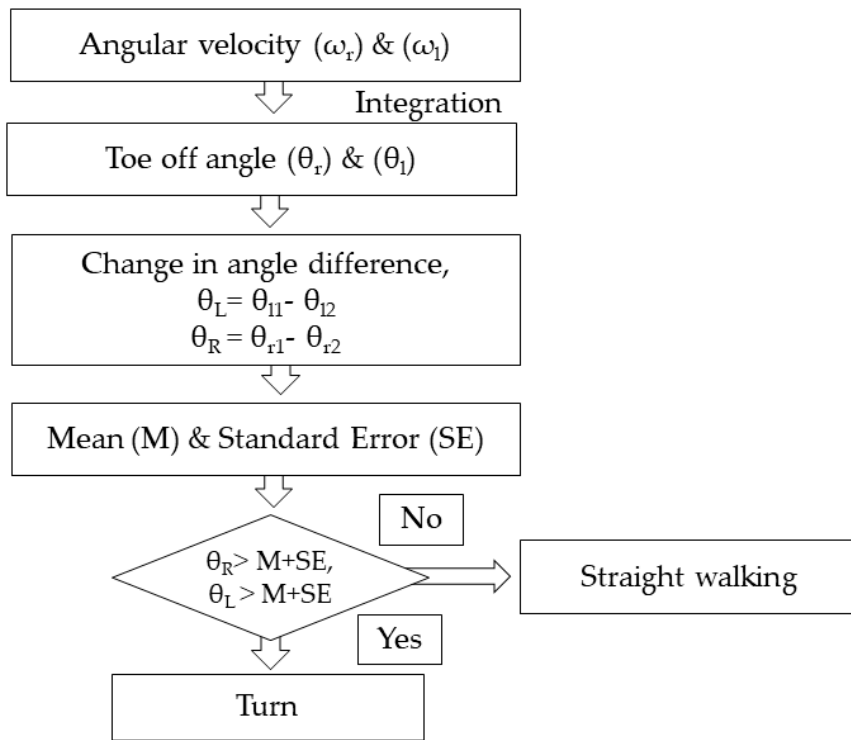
Angular velocity $(\omega_r)$ & $(\omega_l)$

Integration

Toe off angle $(\theta_r)$ & $(\theta_l)$

Change in angle difference,
$\theta_L = \theta_{l1} - \theta_{l2}$
$\theta_R = \theta_{r1} - \theta_{r2}$

Mean (M) & Standard Error (SE)

No

$\theta_R >$ M+SE,
$\theta_L >$ M+SE

Straight walking

Yes

Turn